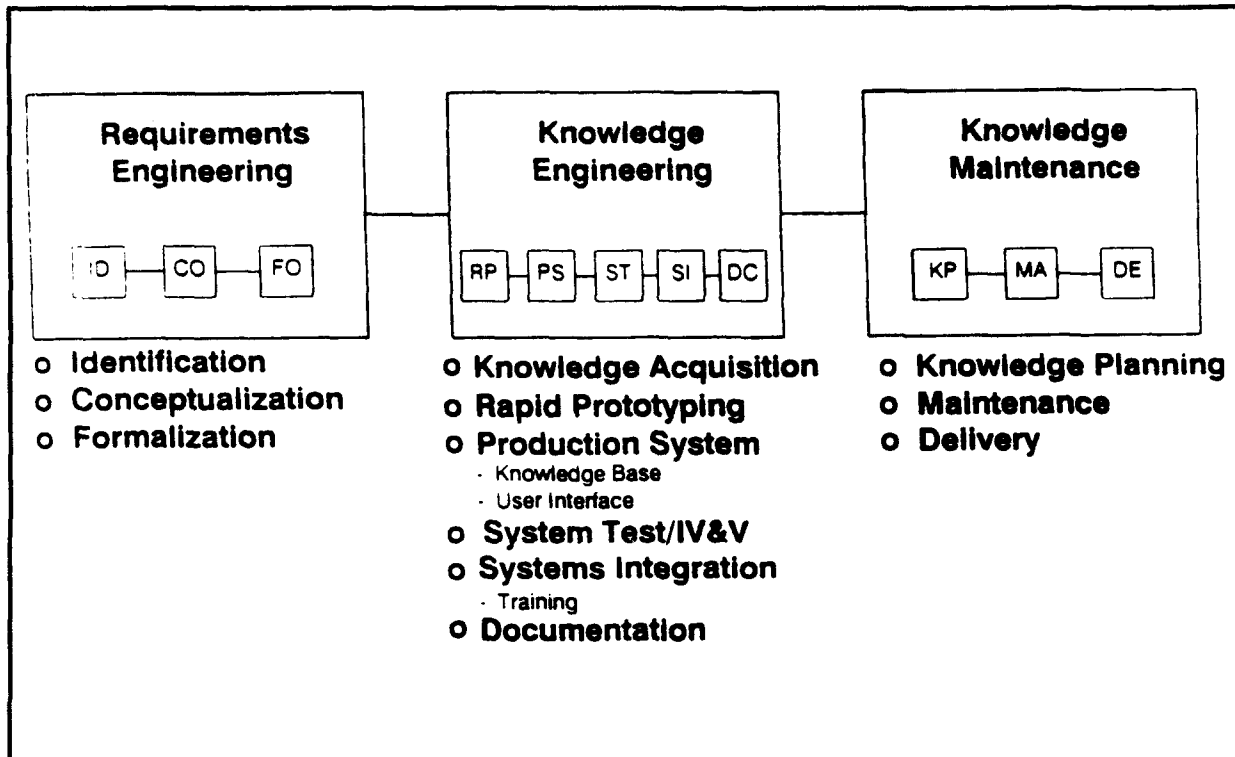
Requirements Engineering

ID CO FO

Knowledge Engineering

RP PS ST SI DC

Knowledge Maintenance

KP MA DE

o Identification
o Conceptualization
o Formalization

o Knowledge Acquisition
o Rapid Prototyping
o Production System
- Knowledge Base
- User Interface
o System Test/IV&V
o Systems Integration
- Training
o Documentation

o Knowledge Planning
o Maintenance
o Delivery